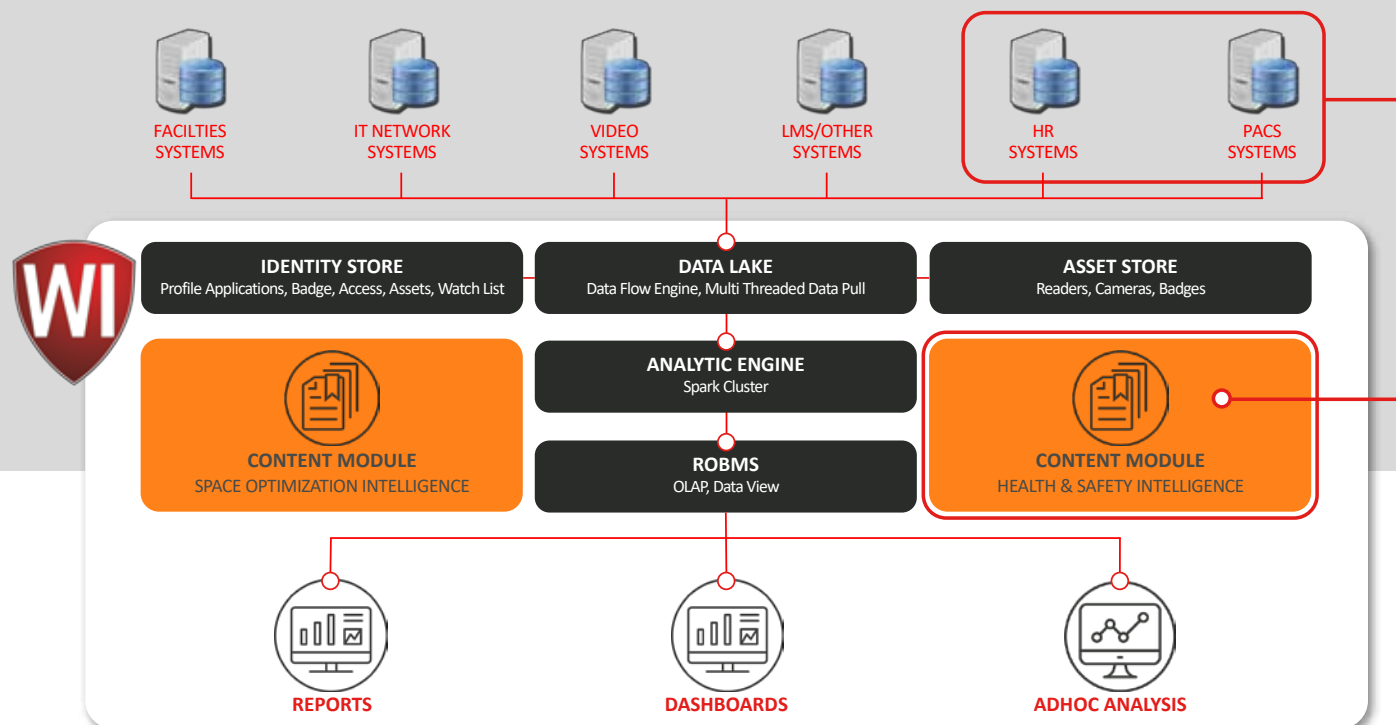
FACILTIES SYSTEMS

IT NETWORK SYSTEMS

VIDEO SYSTEMS

LMS/OTHER SYSTEMS

HR SYSTEMS

PACS SYSTEMS

WI

IDENTITY STORE
Profile Applications, Badge, Access, Assets, Watch List

DATA LAKE
Data Flow Engine, Multi Threaded Data Pull

ASSET STORE
Readers, Cameras, Badges

CONTENT MODULE
SPACE OPTIMIZATION INTELLIGENCE

ANALYTIC ENGINE
Spark Cluster

ROBMS
OLAP, Data View

CONTENT MODULE
HEALTH & SAFETY INTELLIGENCE

REPORTS

DASHBOARDS

ADHOC ANALYSIS